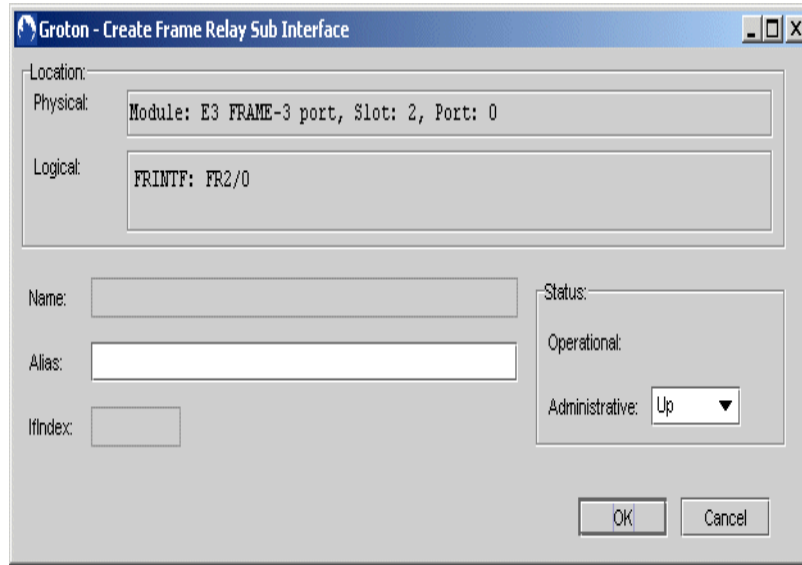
Groton - Create Frame Relay Sub Interface

Location:
Physical: Module: E3 FRAME-3 port, Slot: 2, Port: 0
Logical: FRINTF: FR2/0

Name:
Alias:
IfIndex:

Status:
Operational:
Administrative: Up

OK
Cancel